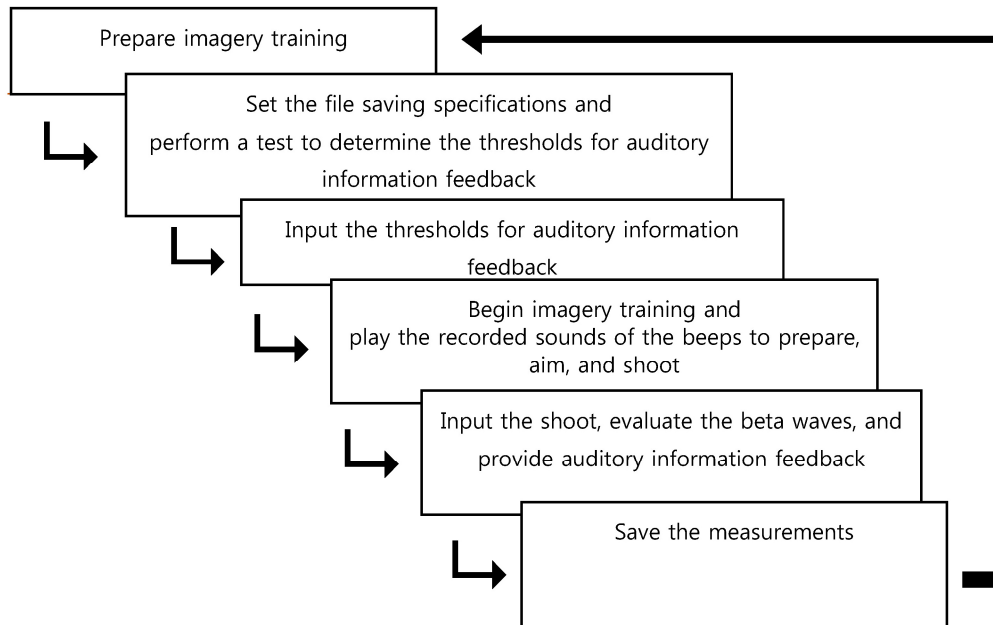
Prepare imagery training

Set the file saving specifications and perform a test to determine the thresholds for auditory information feedback

Input the thresholds for auditory information feedback

Begin imagery training and play the recorded sounds of the beeps to prepare, aim, and shoot

Input the shoot, evaluate the beta waves, and provide auditory information feedback

Save the measurements